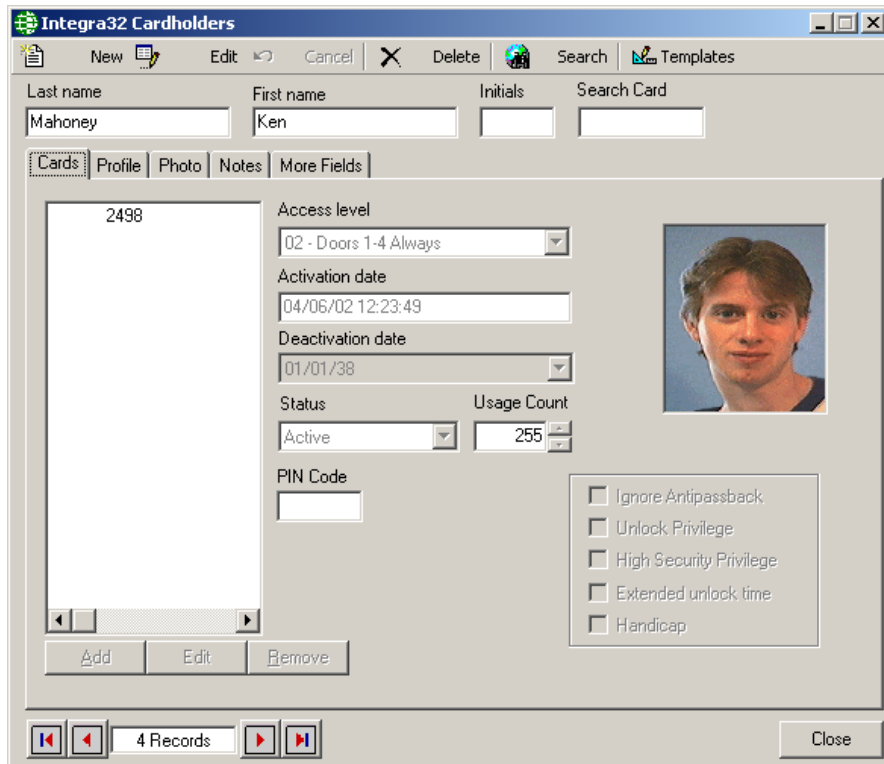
Integra32 Cardholders

New Edit Cancel Delete Search Templates

Last name
Mahoney

First name
Ken

Initials

Search Card

Cards | Profile | Photo | Notes | More Fields

2498

Access level
02 - Doors 1-4 Always

Activation date
04/06/02 12:23:49

Deactivation date
01/01/38

Status
Active

Usage Count
255

PIN Code

Ignore Antipassback
Unlock Privilege
High Security Privilege
Extended unlock time
Handicap

Add Edit Remove

4 Records

Close